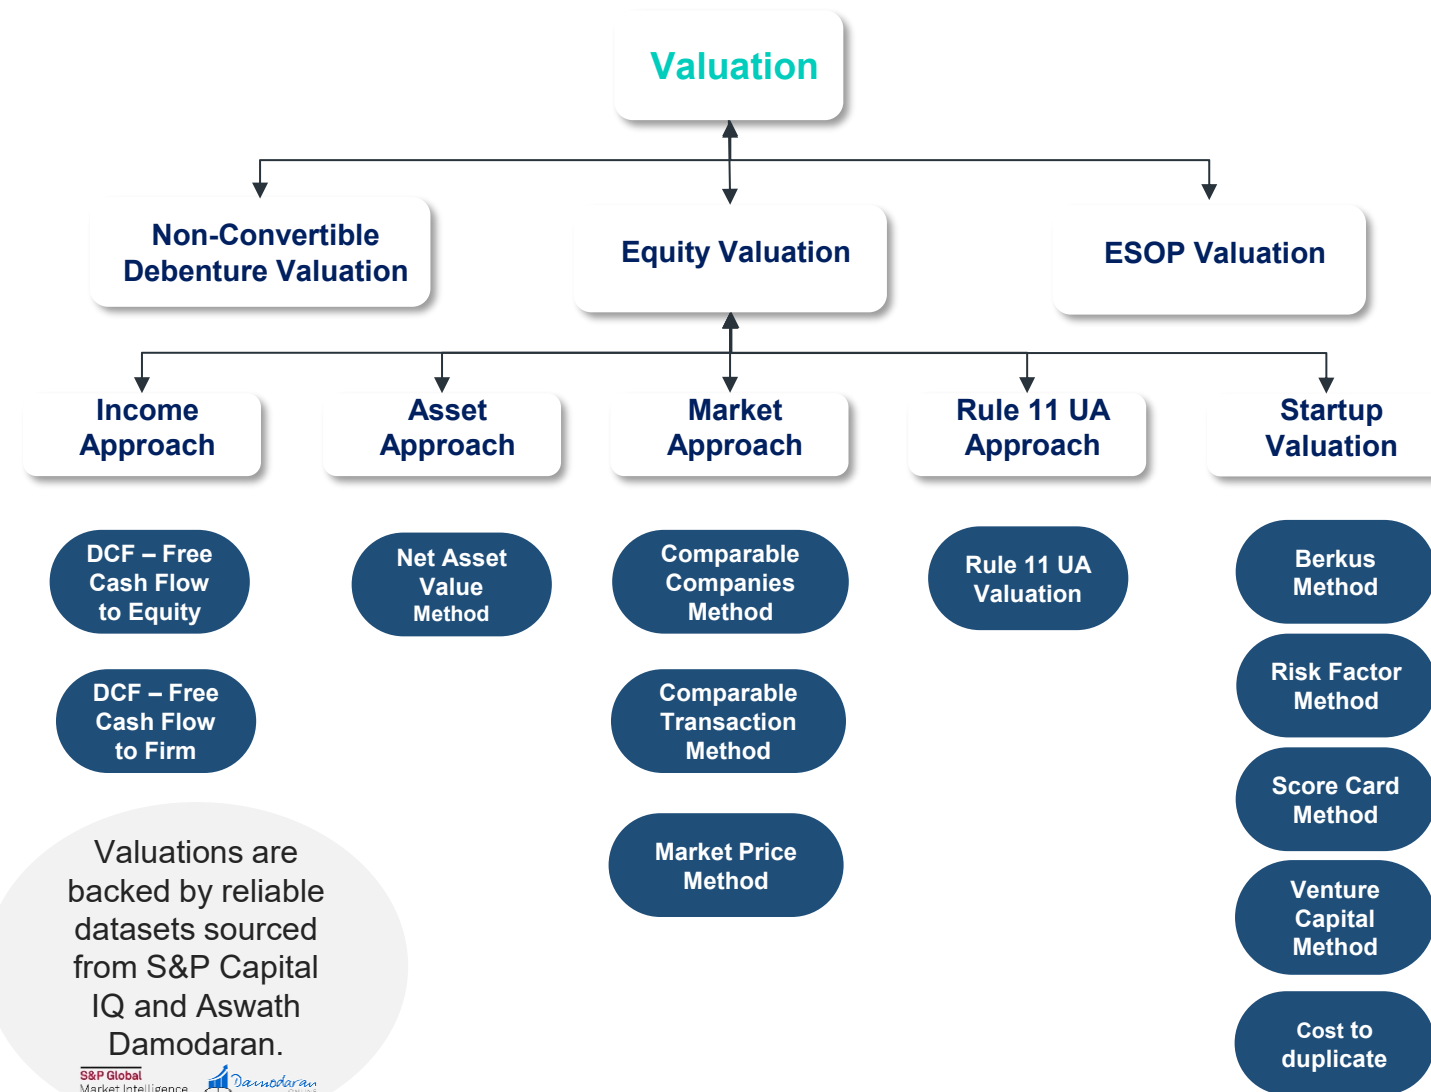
Valuation

Non-Convertible Debenture Valuation

Equity Valuation

ESOP Valuation

Income Approach

Asset Approach

Market Approach

Rule 11 UA Approach

Startup Valuation

DCF – Free Cash Flow to Equity

DCF – Free Cash Flow to Firm

Net Asset Value Method

Comparable Companies Method

Comparable Transaction Method

Market Price Method

Rule 11 UA Valuation

Berkus Method

Risk Factor Method

Score Card Method

Venture Capital Method

Cost to duplicate

Valuations are backed by reliable datasets sourced from S&P Capital IQ and Aswath Damodaran.

S&P Global Market Intelligence

Damodaran